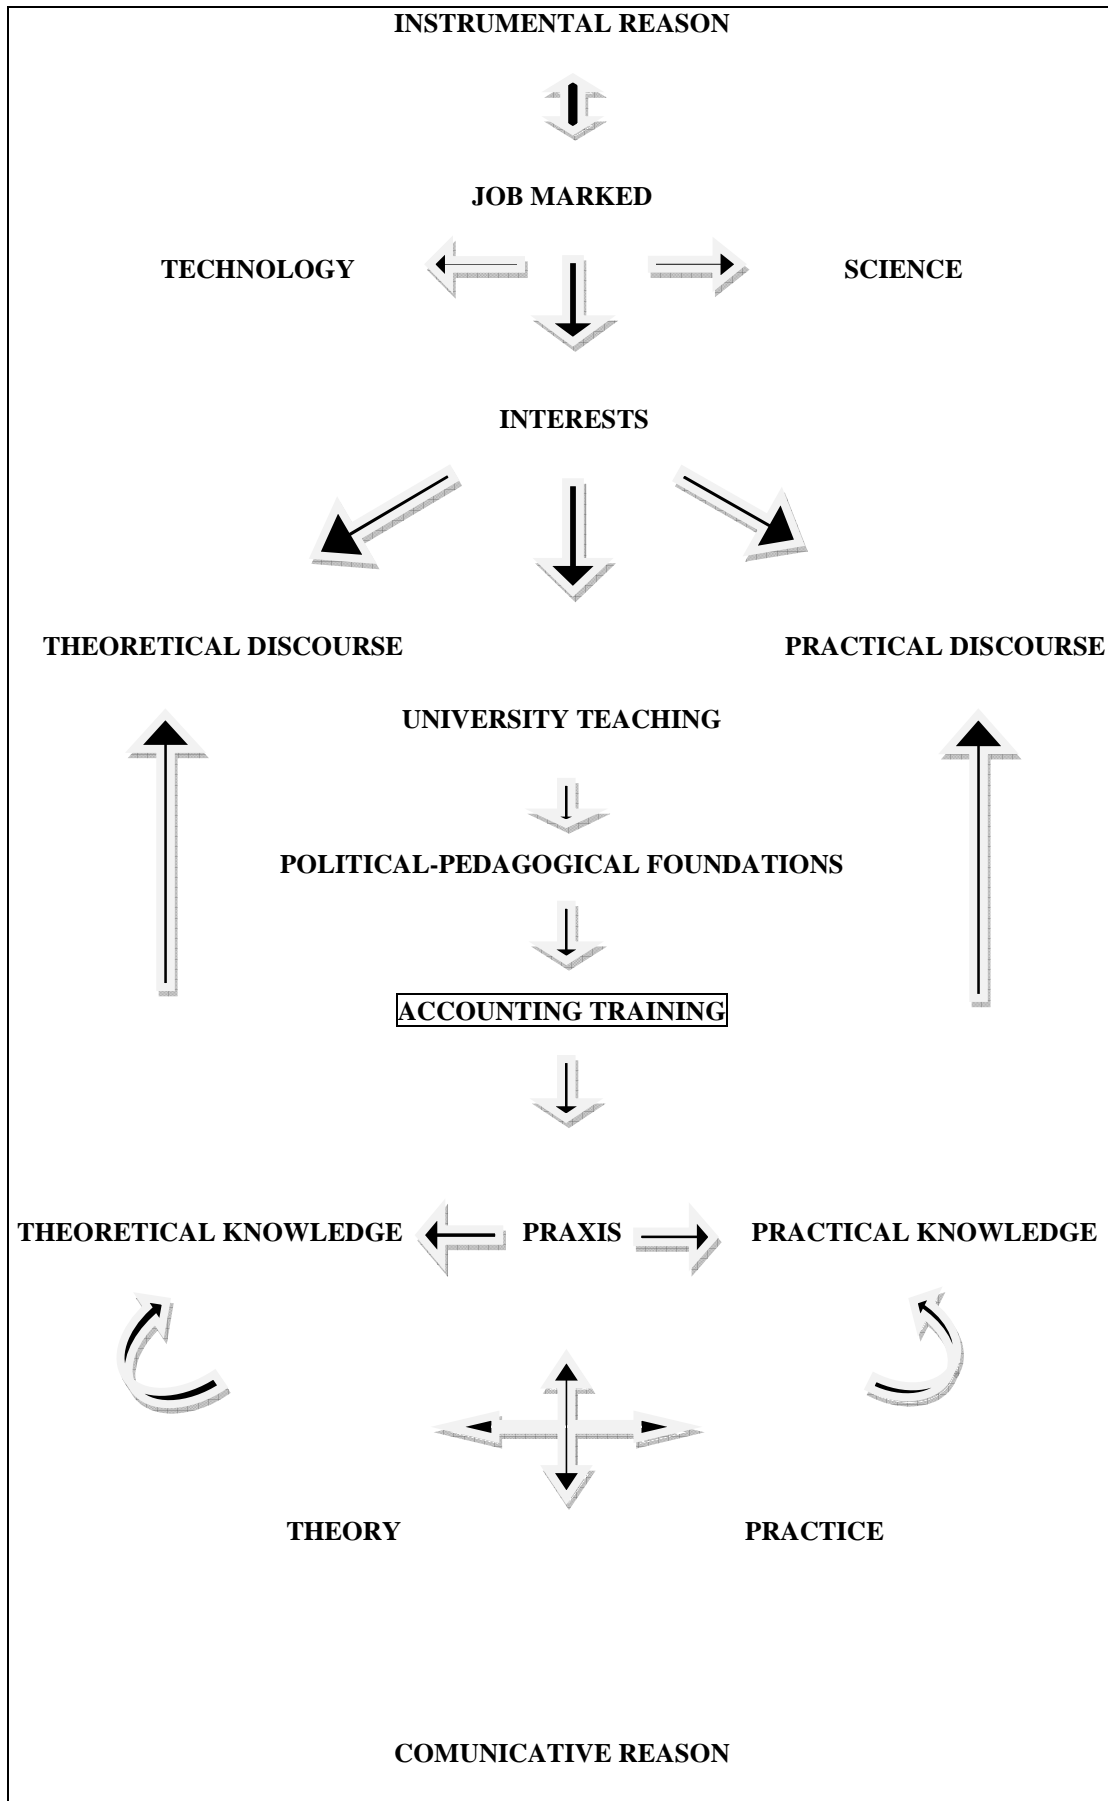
INSTRUMENTAL REASON

JOB MARKED

TECHNOLOGY

SCIENCE

INTERESTS

THEORETICAL DISCOURSE

PRACTICAL DISCOURSE

UNIVERSITY TEACHING

POLITICAL-PEDAGOGICAL FOUNDATIONS

ACCOUNTING TRAINING

THEORETICAL KNOWLEDGE

PRAXIS

PRACTICAL KNOWLEDGE

THEORY

PRACTICE

COMUNICATIVE REASON